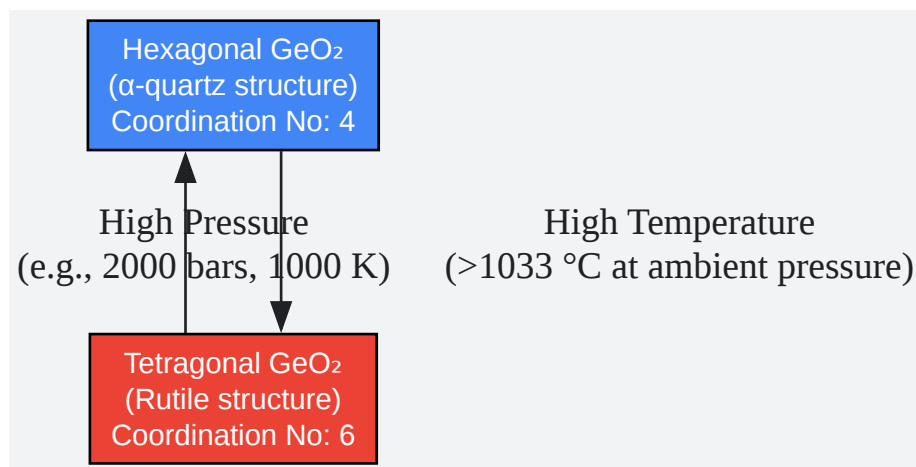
Hexagonal $GeO_2$
(α-quartz structure)
Coordination No: 4

High Pressure
(e.g., 2000 bars, 1000 K)

High Temperature
(>1033 °C at ambient pressure)

Tetragonal $GeO_2$
(Rutile structure)
Coordination No: 6